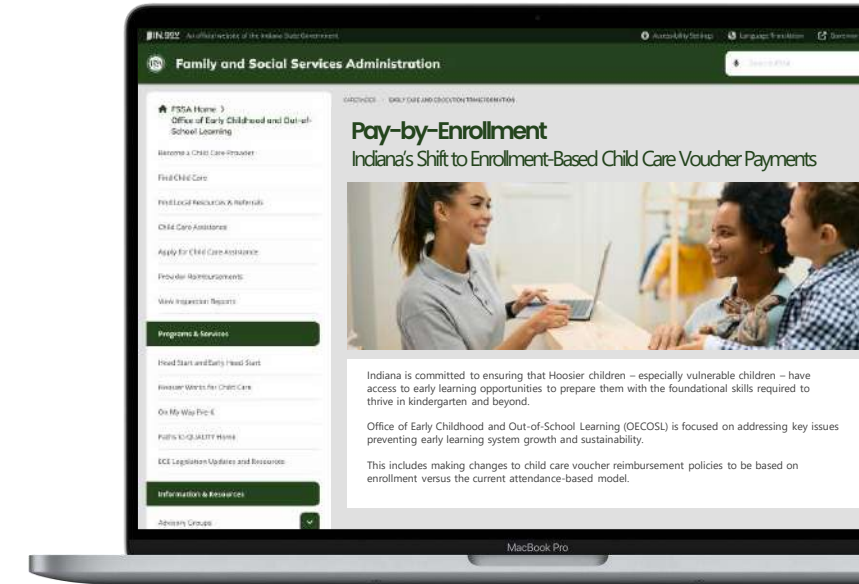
IN.gov An official website of the Indiana State Government

Accessibility Settings Language Translation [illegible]

Family and Social Services Administration

Search FSSA

FSSA Home > Office of Early Childhood and Out-of-School Learning

Become a Child Care Provider

Find Child Care

Find Local Resources & Referrals

Child Care Assistance

Apply for Child Care Assistance

Provider Reimbursements

View Inspection Reports

Programs & Services

Head Start and Early Head Start

Hoosier Works for Child Care

On My Way Pre-K

Paths to QUALITY Home

ECE Legislation Updates and Resources

Information & Resources

Advisory Groups

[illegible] EARLY CARE AND EDUCATION TRANSFORMATION

Pay-by-Enrollment
Indiana's Shift to Enrollment-Based Child Care Voucher Payments

Indiana is committed to ensuring that Hoosier children – especially vulnerable children – have access to early learning opportunities to prepare them with the foundational skills required to thrive in kindergarten and beyond.

Office of Early Childhood and Out-of-School Learning (OECOSL) is focused on addressing key issues preventing early learning system growth and sustainability.

This includes making changes to child care voucher reimbursement policies to be based on enrollment versus the current attendance-based model.

MacBook Pro